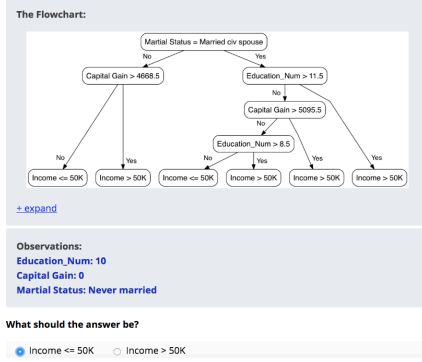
The Flowchart:

Martial Status = Married civ spouse

No

Yes

Capital Gain > 4668.5

Education_Num > 11.5

No

Capital Gain > 5095.5

No

Education_Num > 8.5

No

Yes

No

Yes

Yes

Yes

Income <= 50K

Income > 50K

Income <= 50K

Income > 50K

Income > 50K

Income > 50K

+ expand

Observations:

Education_Num: 10

Capital Gain: 0

Martial Status: Never married

What should the answer be?

Income <= 50K

Income > 50K